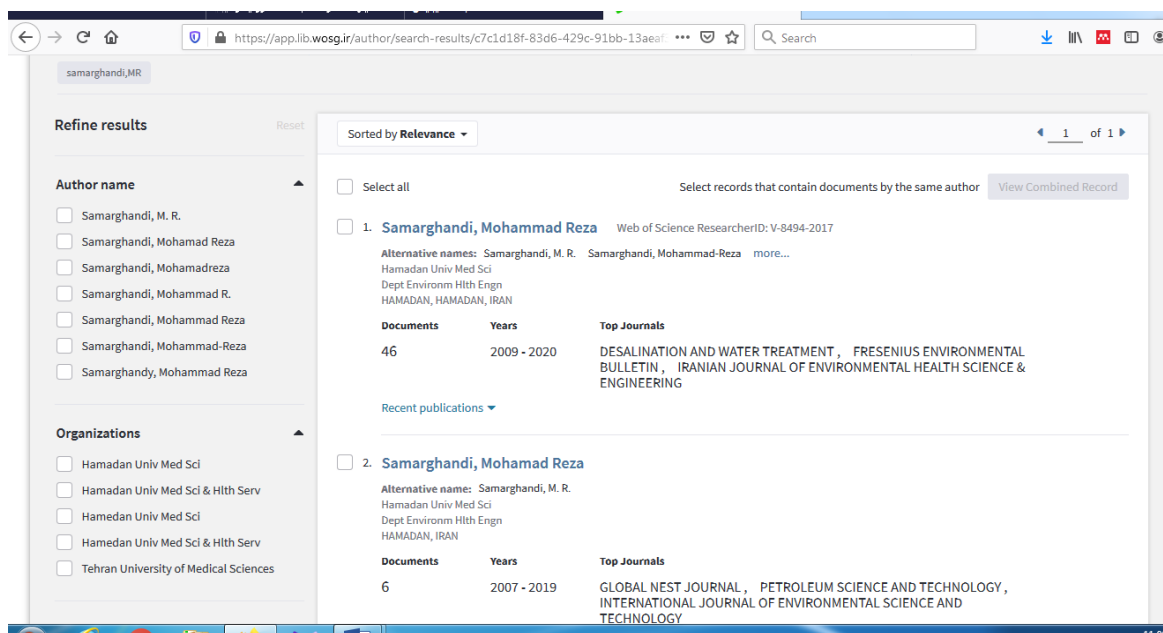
https://app.lib.wosg.ir/author/search-results/c7c1d18f-83d6-429c-91bb-13aea

Search

samarghandi,MR

Refine results

Reset

Author name

Samarghandi, M. R.

Samarghandi, Mohamad Reza

Samarghandi, Mohamadreza

Samarghandi, Mohammad R.

Samarghandi, Mohammad Reza

Samarghandi, Mohammad-Reza

Samarghandy, Mohammad Reza

Organizations

Hamadan Univ Med Sci

Hamadan Univ Med Sci & Hlth Serv

Hamedan Univ Med Sci

Hamedan Univ Med Sci & Hlth Serv

Tehran University of Medical Sciences

Sorted by Relevance

1 of 1

Select all

Select records that contain documents by the same author

View Combined Record

1. Samarghandi, Mohammad Reza Web of Science ResearcherID: V-8494-2017

Alternative names: Samarghandi, M. R. Samarghandi, Mohammad-Reza more...
Hamadan Univ Med Sci
Dept Environm Hlth Engn
HAMADAN, HAMADAN, IRAN

| Documents | Years | Top Journals |
|---|---|---|
| 46 | 2009 - 2020 | DESALINATION AND WATER TREATMENT , FRESENIUS ENVIRONMENTAL BULLETIN , IRANIAN JOURNAL OF ENVIRONMENTAL HEALTH SCIENCE & ENGINEERING |

Recent publications

2. Samarghandi, Mohamad Reza

Alternative name: Samarghandi, M. R.
Hamadan Univ Med Sci
Dept Environm Hlth Engn
HAMADAN, IRAN

| Documents | Years | Top Journals |
|---|---|---|
| 6 | 2007 - 2019 | GLOBAL NEST JOURNAL , PETROLEUM SCIENCE AND TECHNOLOGY , INTERNATIONAL JOURNAL OF ENVIRONMENTAL SCIENCE AND TECHNOLOGY |